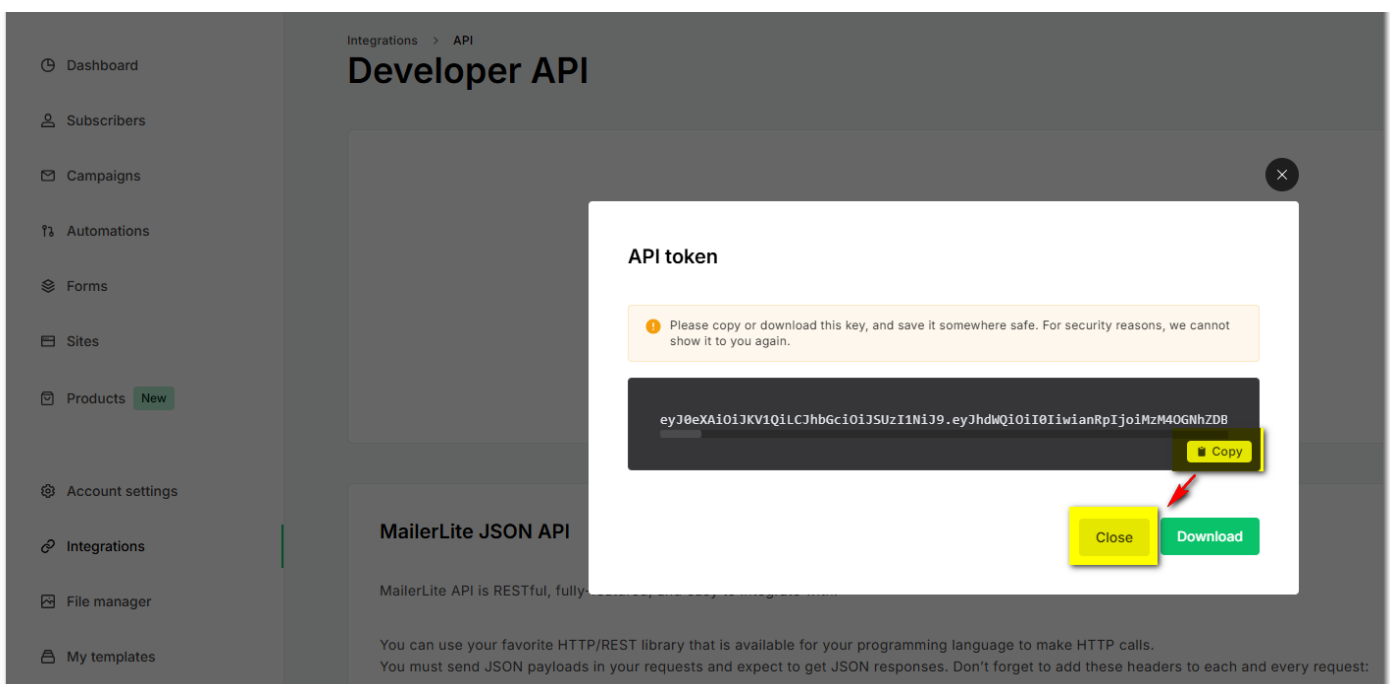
Dashboard

Subscribers

Campaigns

Automations

Forms

Sites

Products New

Account settings

Integrations

File manager

My templates

Integrations > API

Developer API

API token

Please copy or download this key, and save it somewhere safe. For security reasons, we cannot show it to you again.

eyJ0eXAiOiJKV1QiLCJhbGciOiJSUzI1NiJ9.eyJhdWQiOiI0IiwianRpIjoiMzM4OGNhZDB

Copy

Close

Download

MailerLite JSON API

MailerLite API is RESTful, fully-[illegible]

You can use your favorite HTTP/REST library that is available for your programming language to make HTTP calls.
You must send JSON payloads in your requests and expect to get JSON responses. Don't forget to add these headers to each and every request: